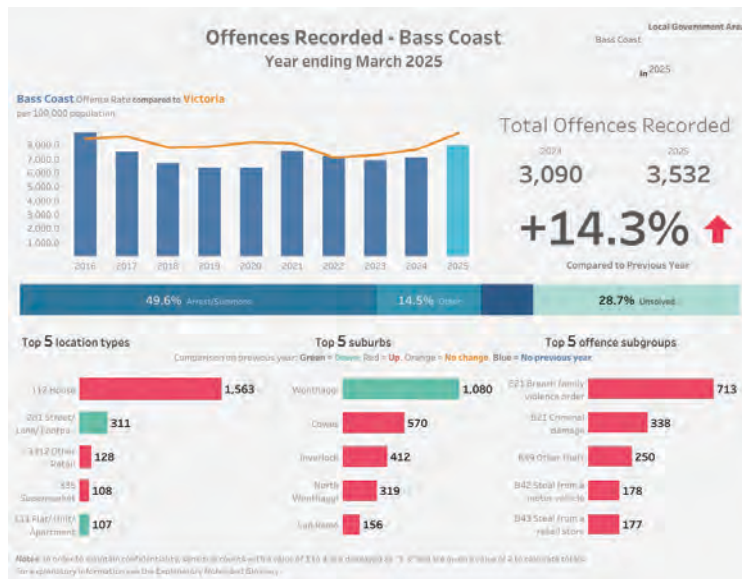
Offences Recorded - Bass Coast

Year ending March 2025

Local Government Area

Bass Coast

in 2025

Bass Coast Offence Rate compared to Victoria per 100,000 population

8,000.0
7,000.0
6,000.0
5,000.0
4,000.0
3,000.0
2,000.0
1,000.0

2016 2017 2018 2019 2020 2021 2022 2023 2024 2025

Total Offences Recorded

2024
3,090

2025
3,532

+14.3%

Compared to Previous Year

49.6% Arrest/Summons
14.5% Other
28.7% Unsolved

Top 5 location types

Top 5 suburbs

Top 5 offence subgroups

Comparison on previous year: Green = Down, Red = Up, Orange = No change, Blue = No previous year

| Location type | Count |
|---|---|
| 112 House | 1,563 |
| 201 Street/ Lane/ Footpa... | 311 |
| 3312 Other Retail | 128 |
| 335 Supermarket | 108 |
| 111 Flat/ Unit/ Apartment | 107 |

| Suburb | Count |
|---|---|
| Wonthaggi | 1,080 |
| Cowes | 570 |
| Inverloch | 412 |
| North Wonthaggi | 319 |
| San Remo | 156 |

| Offence subgroup | Count |
|---|---|
| D21 Breach family violence order | 713 |
| B21 Criminal damage | 338 |
| B49 Other theft | 250 |
| B42 Steal from a motor vehicle | 178 |
| B43 Steal from a retail store | 177 |

Notes: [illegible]
For explanatory information see the Explanatory Notes and Glossary.